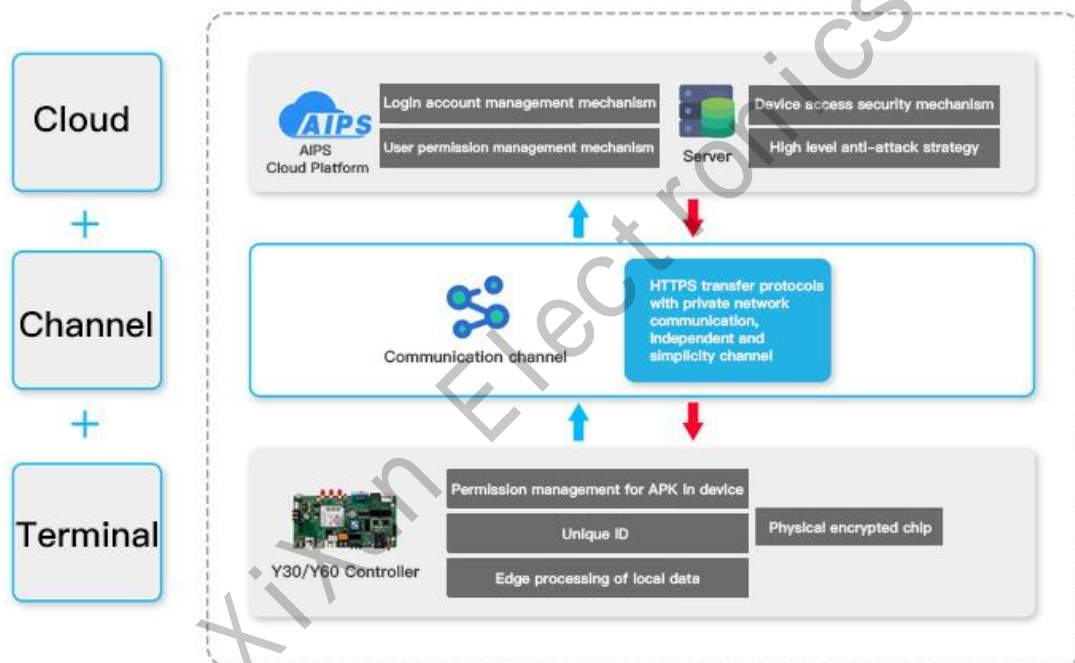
Cloud

+

Channel

+

Terminal

AIPS

AIPS Cloud Platform

Login account management mechanism

User permission management mechanism

Server

Device access security mechanism

High level anti-attack strategy

Communication channel

HTTPS transfer protocols with private network communication, independent and simplicity channel

Y30/Y60 Controller

Permission management for APK in device

Unique ID

Edge processing of local data

Physical encrypted chip

Xixun Electronics